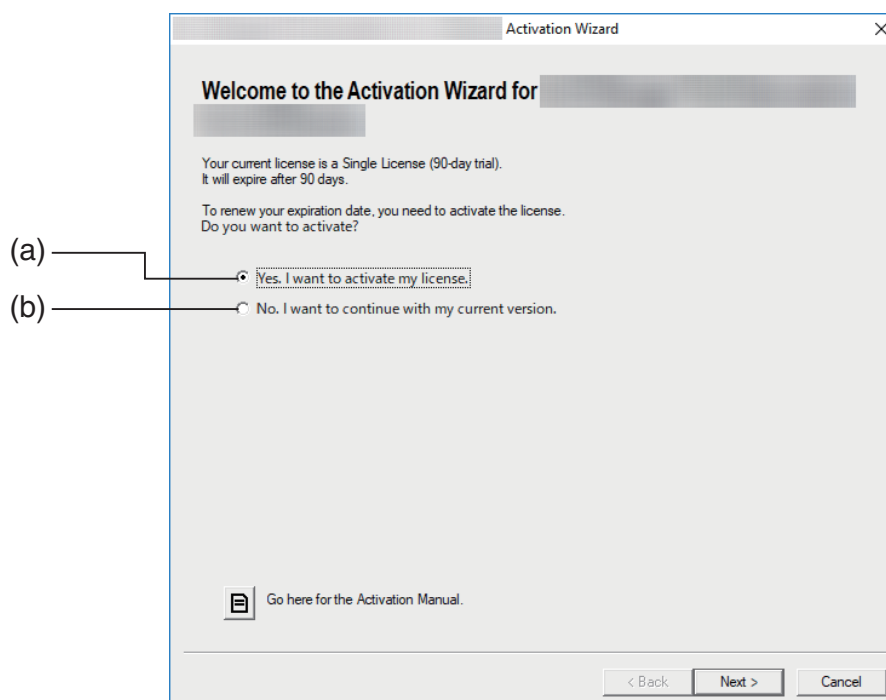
Activation Wizard

Welcome to the Activation Wizard for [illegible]

Your current license is a Single License (90-day trial).
It will expire after 90 days.

To renew your expiration date, you need to activate the license.
Do you want to activate?

(a)
(b)

Yes. I want to activate my license.

No. I want to continue with my current version.

Go here for the Activation Manual.

< Back Next > Cancel